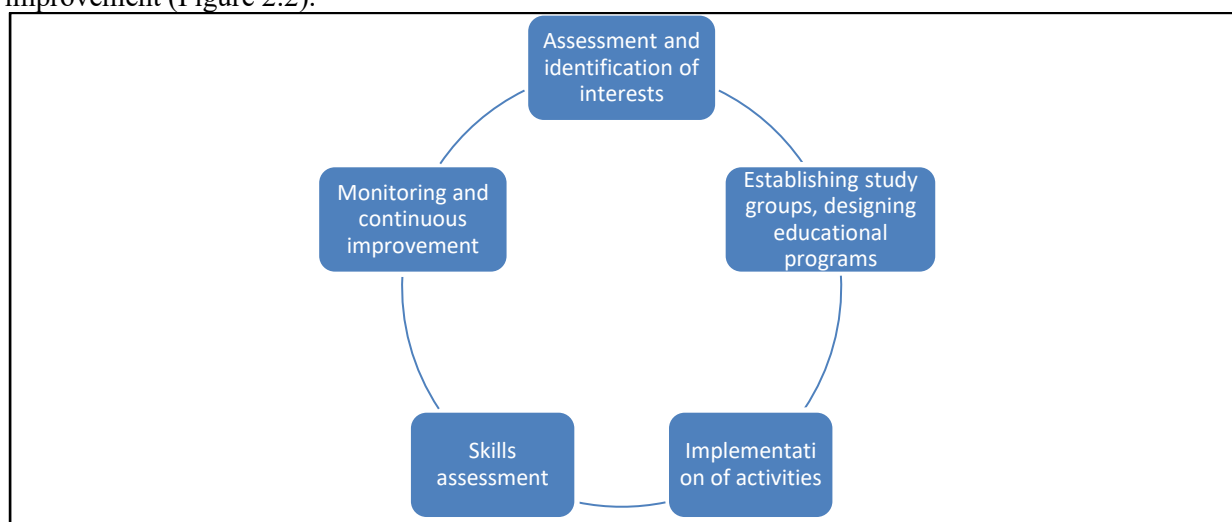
improvement (Figure 2.2).

Assessment and identification of interests

Establishing study groups, designing educational programs

Implementati on of activities

Skills assessment

Monitoring and continuous improvement